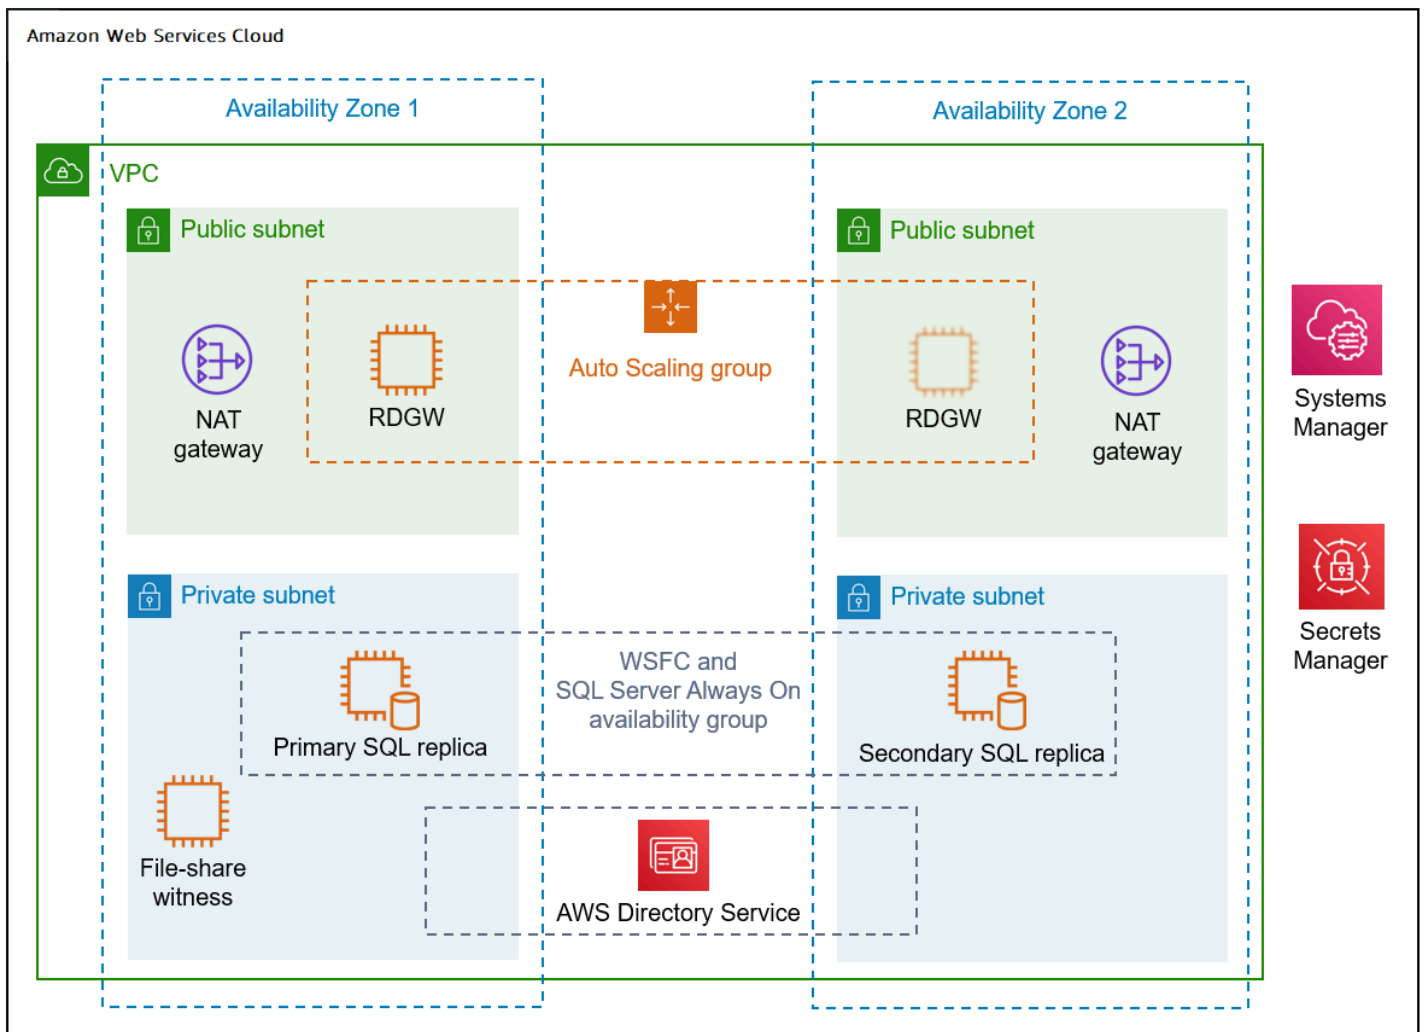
Amazon Web Services Cloud

Availability Zone 1

Availability Zone 2

VPC

Public subnet

Public subnet

NAT gateway

RDGW

Auto Scaling group

RDGW

NAT gateway

Systems Manager

Secrets Manager

Private subnet

Private subnet

WSFC and SQL Server Always On availability group

Primary SQL replica

Secondary SQL replica

File-share witness

AWS Directory Service